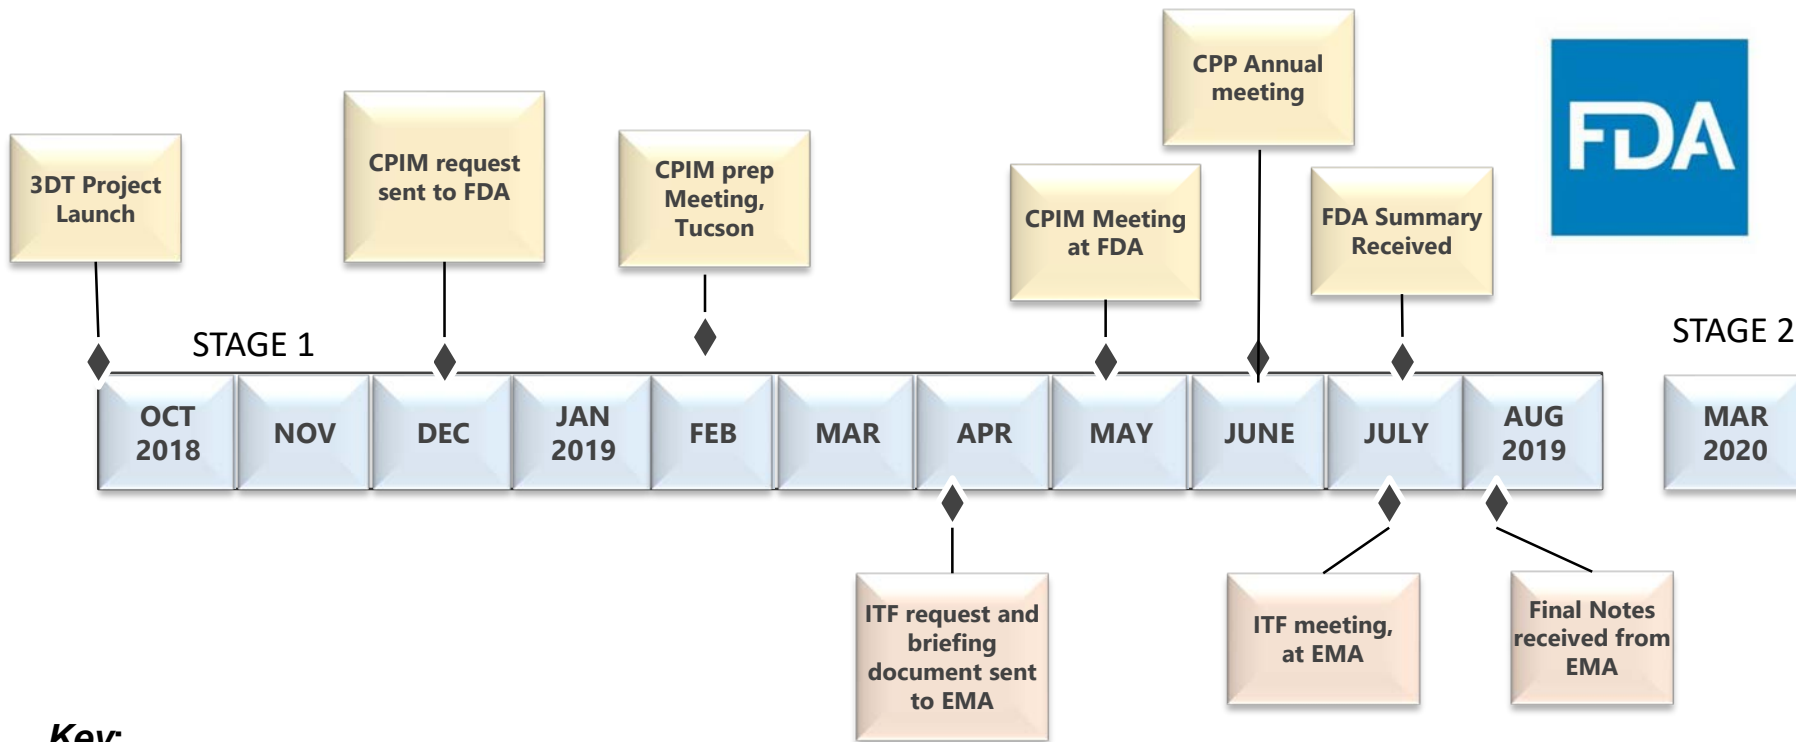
3DT Project Launch

CPIM request sent to FDA

CPIM prep Meeting, Tucson

CPIM Meeting at FDA

CPP Annual meeting

FDA Summary Received

FDA

STAGE 1

STAGE 2

OCT 2018
NOV
DEC
JAN 2019
FEB
MAR
APR
MAY
JUNE
JULY
AUG 2019

MAR 2020

ITF request and briefing document sent to EMA

ITF meeting, at EMA

Final Notes received from EMA

Key: